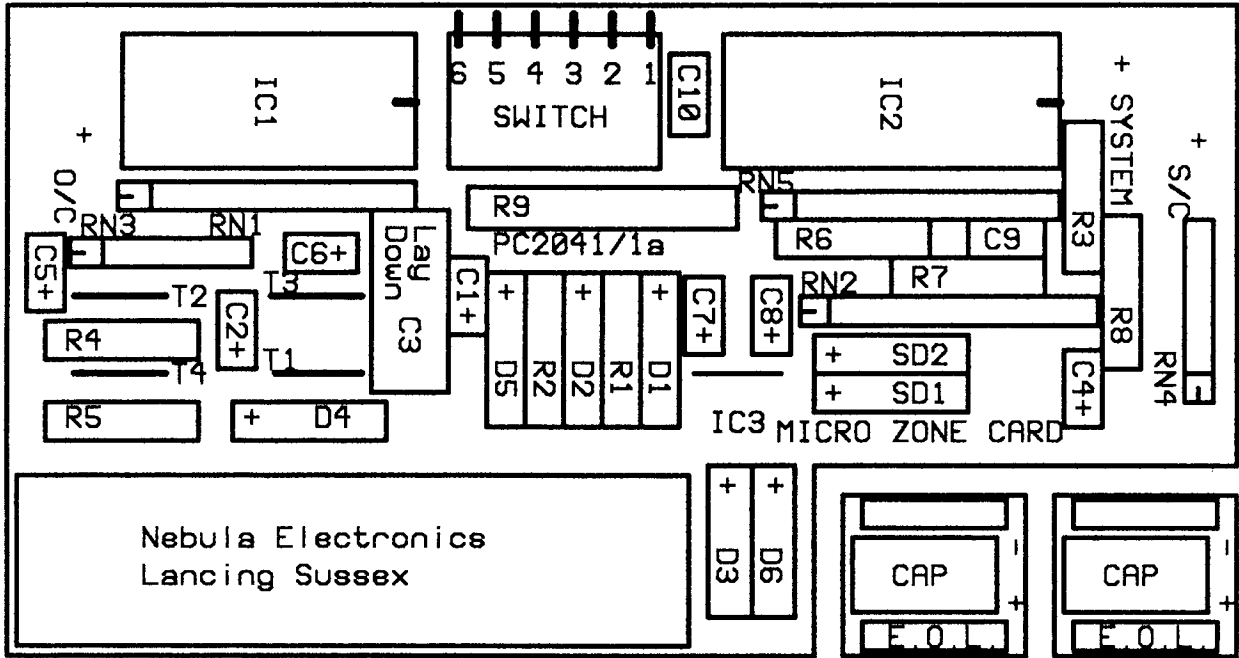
IC1

6 5 4 3 2 1
SWITCH

C10

IC2

+
SYSTEM

+
S/C

+
O/C

RN5

R9

RN3 RN1

C5+

C6+

Lay Down C3

PC2041/1a

R6 C9

R3

T2

T3

C1+

+ + +

C7+

C8+

RN2

R7

R8

R4

C2+

T1

T4

D5 R2 D2 R1 D1

+ SD2

+ SD1

C4+

RN4

R5

+ D4

IC3 MICRO ZONE CARD

Nebula Electronics
Lancing Sussex

+ +
D3 D6

-
CAP
+
E.O.L.

-
CAP
+
E.O.L.